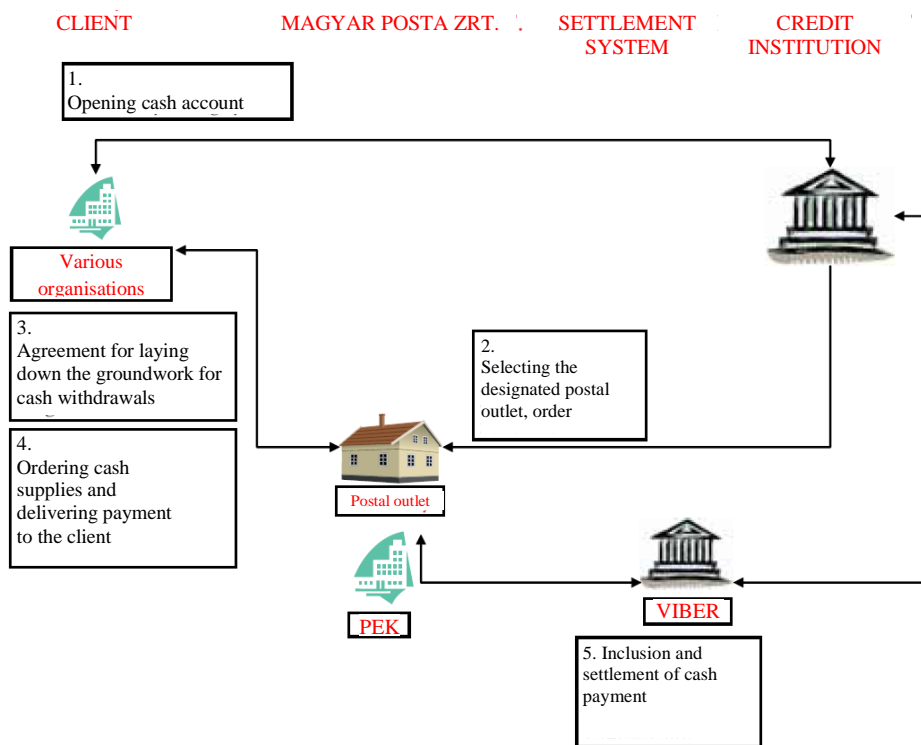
CLIENT

MAGYAR POSTA ZRT.

SETTLEMENT SYSTEM

CREDIT INSTITUTION

1. Opening cash account

Various organisations

3. Agreement for laying down the groundwork for cash withdrawals

2. Selecting the designated postal outlet, order

4. Ordering cash supplies and delivering payment to the client

Postal outlet

PEK

VIBER

5. Inclusion and settlement of cash payment